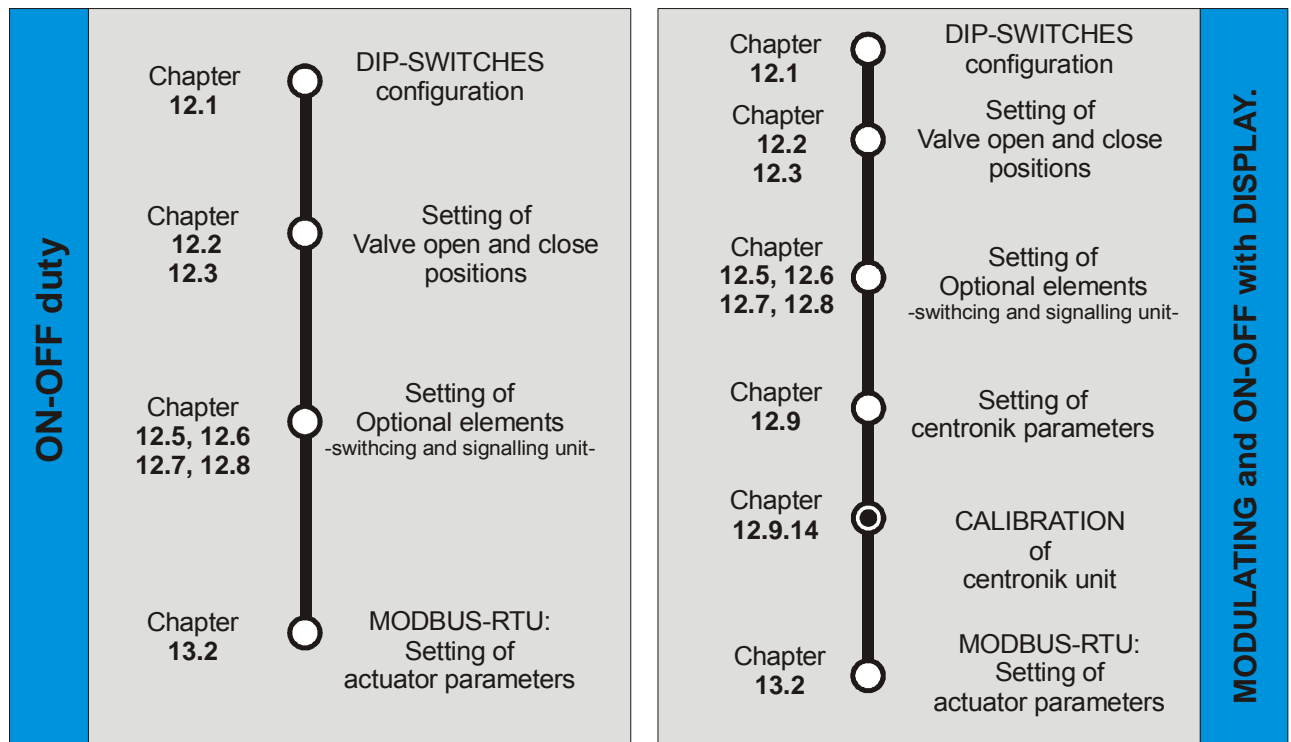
ON-OFF duty

Chapter
**12.1**
DIP-SWITCHES configuration

Chapter
**12.2**
**12.3**
Setting of Valve open and close positions

Chapter
**12.5, 12.6**
**12.7, 12.8**
Setting of Optional elements
-swithcing and signalling unit-

Chapter
**13.2**
MODBUS-RTU: Setting of actuator parameters

Chapter
**12.1**
DIP-SWITCHES configuration

Chapter
**12.2**
**12.3**
Setting of Valve open and close positions

Chapter
**12.5, 12.6**
**12.7, 12.8**
Setting of Optional elements
-swithcing and signalling unit-

Chapter
**12.9**
Setting of centronik parameters

Chapter
**12.9.14**
CALIBRATION of centronik unit

Chapter
**13.2**
MODBUS-RTU: Setting of actuator parameters

MODULATING and ON-OFF with DISPLAY.